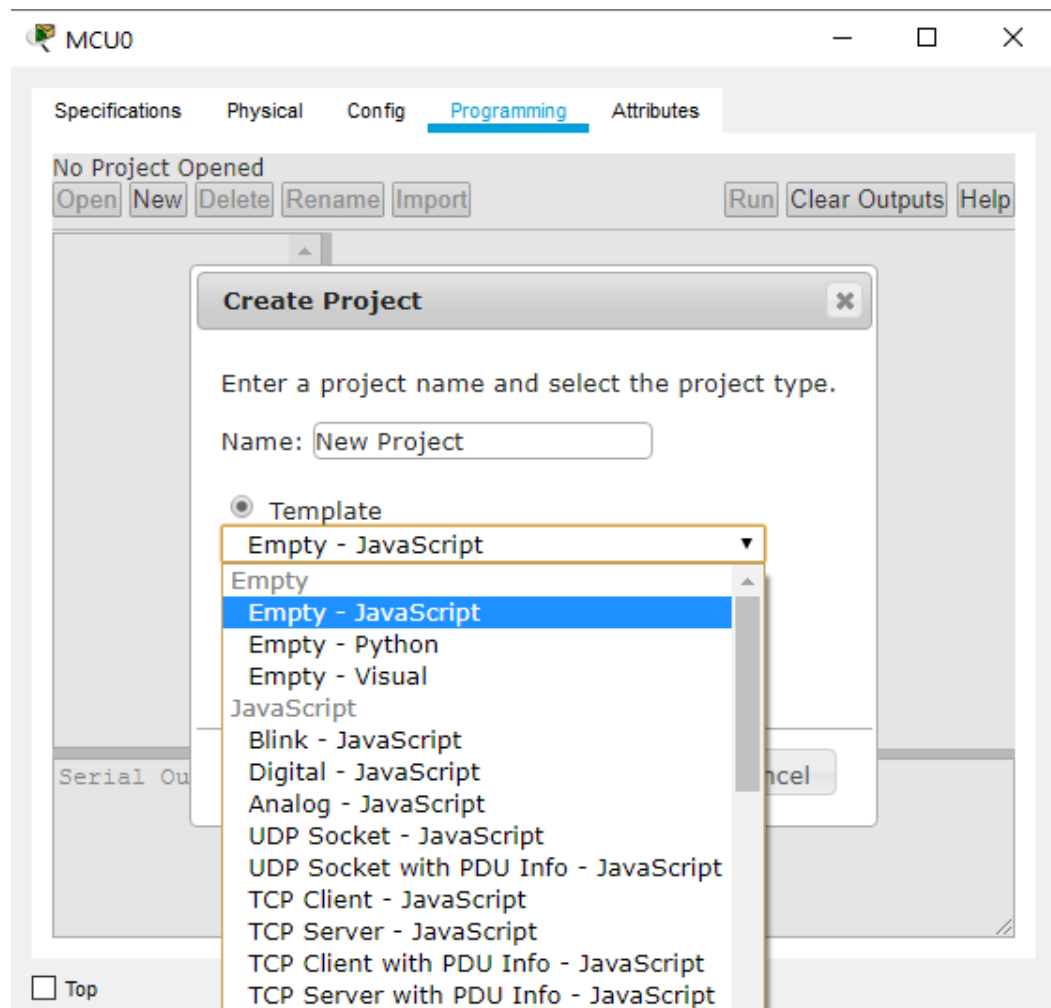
MCU0

Specifications Physical Config Programming Attributes

No Project Opened

Open New Delete Rename Import Run Clear Outputs Help

Create Project

Enter a project name and select the project type.

Name: New Project

Template

Empty - JavaScript

Empty
Empty - JavaScript
Empty - Python
Empty - Visual
JavaScript
Blink - JavaScript
Digital - JavaScript
Analog - JavaScript
UDP Socket - JavaScript
UDP Socket with PDU Info - JavaScript
TCP Client - JavaScript
TCP Server - JavaScript
TCP Client with PDU Info - JavaScript
TCP Server with PDU Info - JavaScript

Serial Ou

ncel

Top